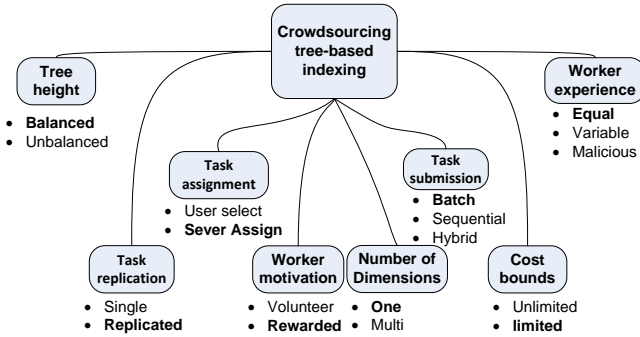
Crowdsourcing tree-based indexing

Tree height
• **Balanced**
• Unbalanced

Worker experience
• **Equal**
• Variable
• Malicious

Task assignment
• User select
• **Sever Assign**

Task submission
• **Batch**
• Sequential
• Hybrid

Task replication
• Single
• **Replicated**

Worker motivation
• Volunteer
• **Rewarded**

Number of Dimensions
• **One**
• Multi

Cost bounds
• Unlimited
• **limited**